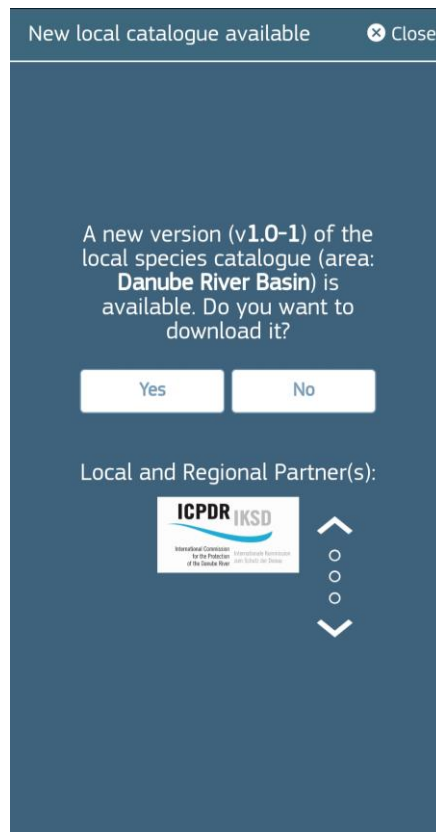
New local catalogue available

Close

A new version (v1.0-1) of the local species catalogue (area: Danube River Basin) is available. Do you want to download it?

Yes

No

Local and Regional Partner(s):

ICPDR IKSD

International Commission for the Protection of the Danube River

Internationale Kommission zum Schutz der Donau